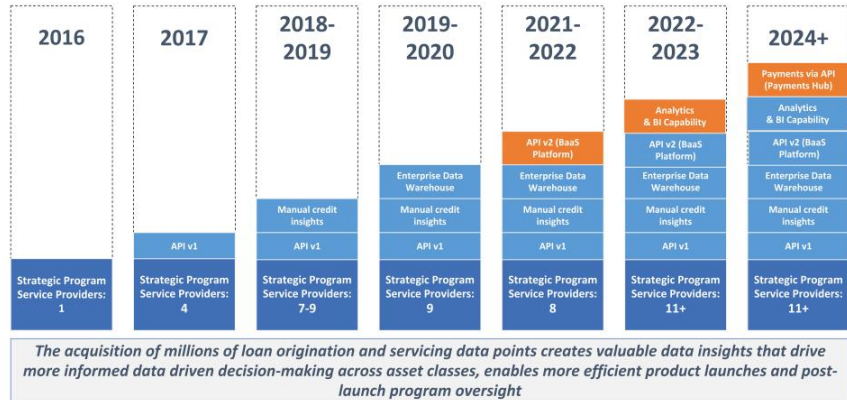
2016

Strategic Program Service Providers: 1

2017

API v1

Strategic Program Service Providers: 4

2018-2019

Manual credit insights

API v1

Strategic Program Service Providers: 7-9

2019-2020

Enterprise Data Warehouse

Manual credit insights

API v1

Strategic Program Service Providers: 9

2021-2022

API v2 (BaaS Platform)

Enterprise Data Warehouse

Manual credit insights

API v1

Strategic Program Service Providers: 8

2022-2023

Analytics & BI Capability

API v2 (BaaS Platform)

Enterprise Data Warehouse

Manual credit insights

API v1

Strategic Program Service Providers: 11+

2024+

Payments via API (Payments Hub)

Analytics & BI Capability

API v2 (BaaS Platform)

Enterprise Data Warehouse

Manual credit insights

API v1

Strategic Program Service Providers: 11+

The acquisition of millions of loan origination and servicing data points creates valuable data insights that drive more informed data driven decision-making across asset classes, enables more efficient product launches and post-launch program oversight